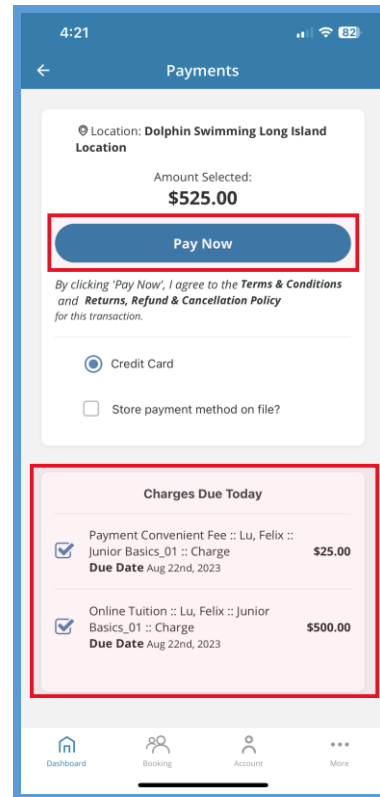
4:21

82

Payments

Location: Dolphin Swimming Long Island Location

Amount Selected:
$525.00

Pay Now

By clicking 'Pay Now', I agree to the Terms & Conditions and Returns, Refund & Cancellation Policy for this transaction.

Credit Card

Store payment method on file?

Charges Due Today

Payment Convenient Fee :: Lu, Felix :: Junior Basics_01 :: Charge
Due Date Aug 22nd, 2023
$25.00

Online Tuition :: Lu, Felix :: Junior Basics_01 :: Charge
Due Date Aug 22nd, 2023
$500.00

Dashboard
Booking
Account
More